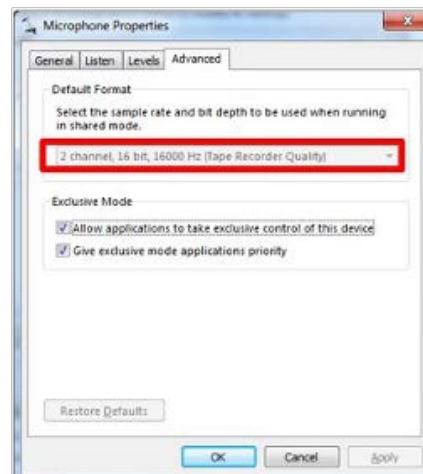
Microphone Properties

General | Listen | Levels | Advanced

Default Format

Select the sample rate and bit depth to be used when running in shared mode.

2 channel, 16 bit, 16000 Hz (Tape Recorder Quality)

Exclusive Mode

Allow applications to take exclusive control of this device

Give exclusive mode applications priority

Restore Defaults

OK | Cancel | Apply